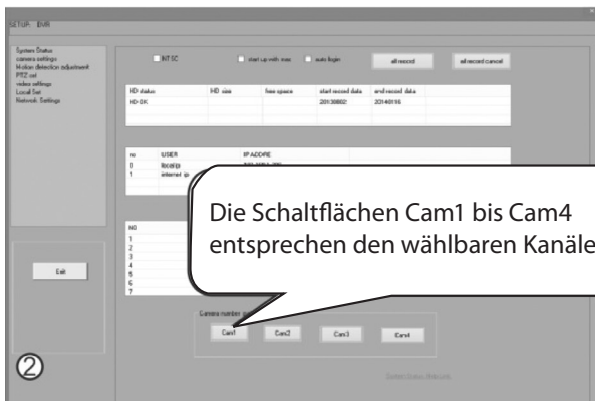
SETUP: DVR

System Status
camera settings
Motion detection adjustment
PTZ ctrl
video settings
Local Set
Network Settings

NTSC
start up with mac
auto login
all record
all record cancel

| HD status | HD size | free space | start record data | end record data |
|---|---|---|---|---|
| HD-OK | | | 20130802 | 20140116 |

| no | USER | IP ADDRE |
|---|---|---|
| 0 | local ip | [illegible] |
| 1 | internet ip | |

Die Schaltflächen Cam1 bis Cam4 entsprechen den wählbaren Kanäle

NO
1
2
3
4
5
6
7

Exit

Camera number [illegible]
Cam1
Cam2
Cam3
Cam4

②

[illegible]